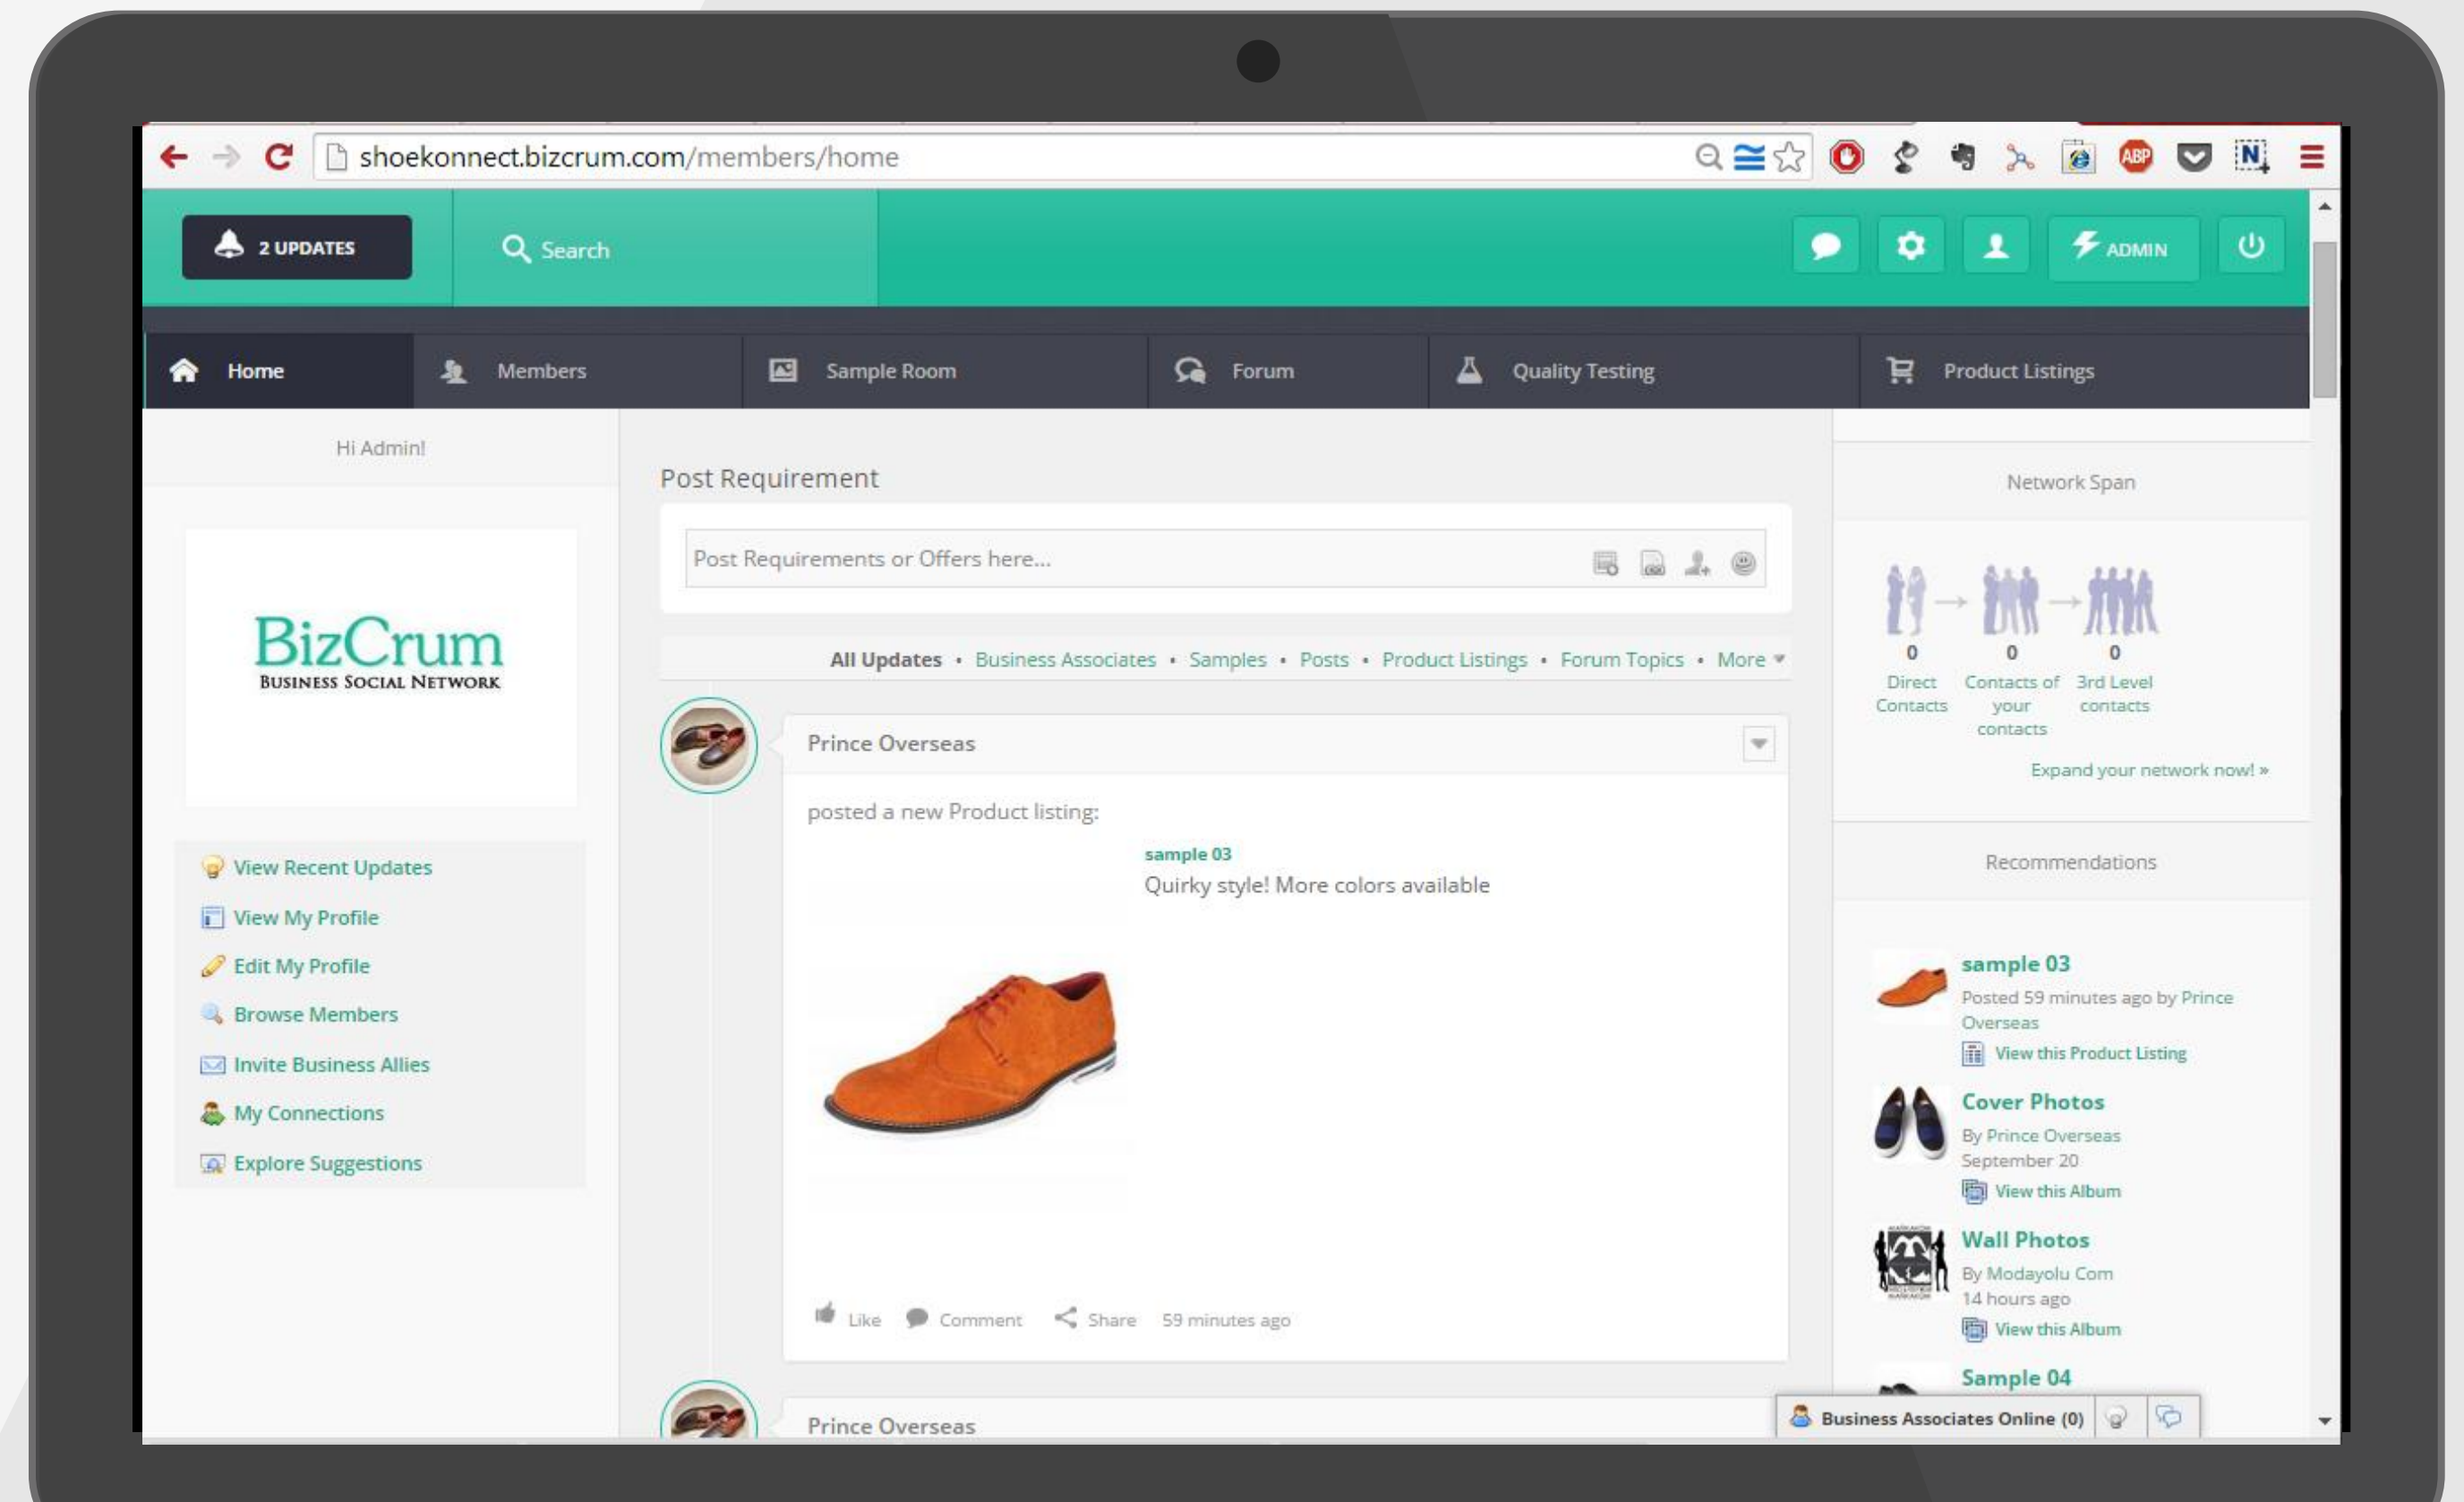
shoekonnect.bizcrum.com/members/home

2 UPDATES

Search

ADMIN

Home | Members | Sample Room | Forum | Quality Testing | Product Listings

Hi Admin!

BizCrum
BUSINESS SOCIAL NETWORK

View Recent Updates
View My Profile
Edit My Profile
Browse Members
Invite Business Allies
My Connections
Explore Suggestions

Post Requirement

Post Requirements or Offers here...

All Updates • Business Associates • Samples • Posts • Product Listings • Forum Topics • More

Prince Overseas

posted a new Product listing:

sample 03
Quirky style! More colors available

Like Comment Share 59 minutes ago

Prince Overseas

Network Span

0 Direct Contacts
0 Contacts of your contacts
0 3rd Level contacts

Expand your network now! »

Recommendations

sample 03
Posted 59 minutes ago by Prince Overseas
View this Product Listing

Cover Photos
By Prince Overseas
September 20
View this Album

Wall Photos
By Modayolu Com
14 hours ago
View this Album

Sample 04

Business Associates Online (0)